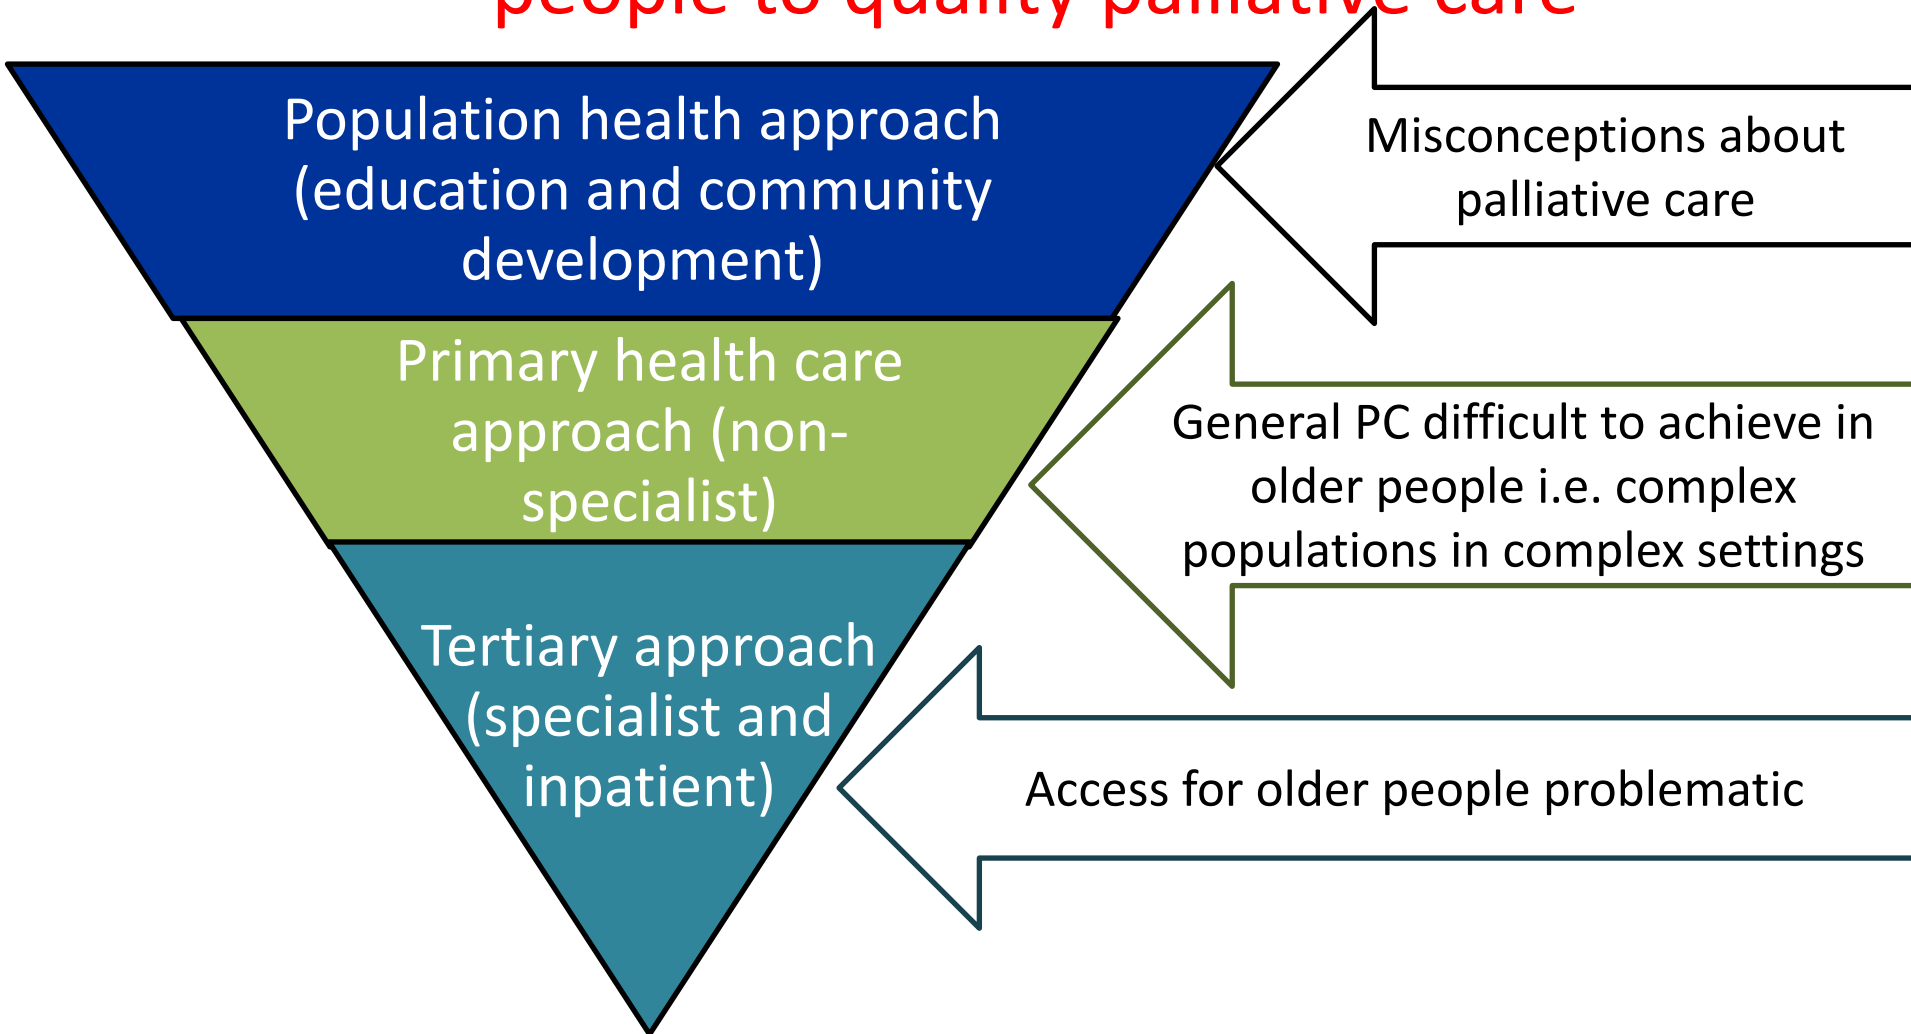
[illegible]people to quality palliative care

Population health approach (education and community development)

Primary health care approach (non-specialist)

Tertiary approach (specialist and inpatient)

Misconceptions about palliative care

General PC difficult to achieve in older people i.e. complex populations in complex settings

Access for older people problematic